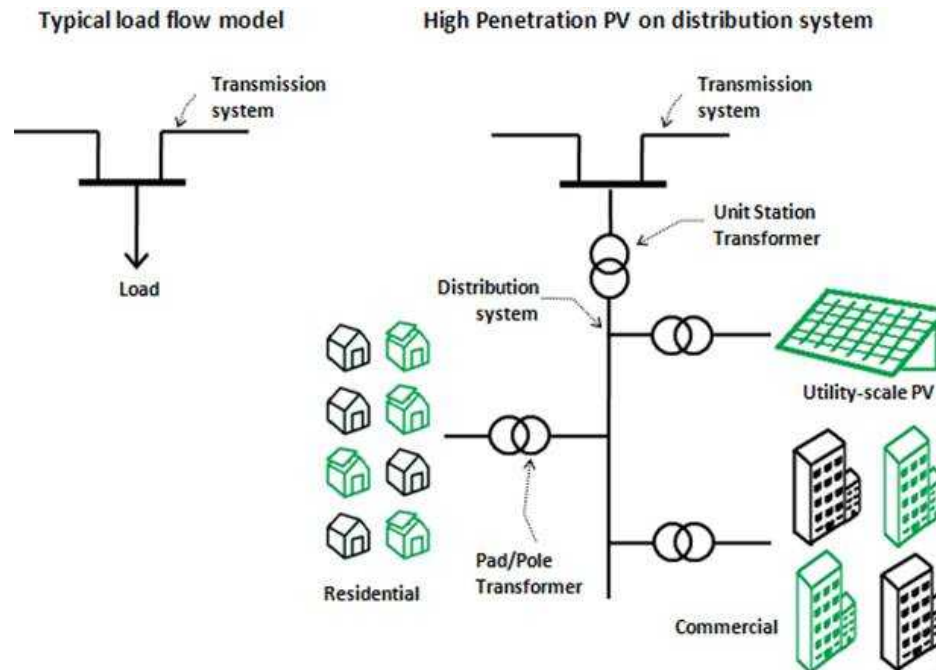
Typical load flow model

Transmission system

Load

High Penetration PV on distribution system

Transmission system

Unit Station Transformer

Distribution system

Utility-scale PV

Pad/Pole Transformer

Residential

Commercial